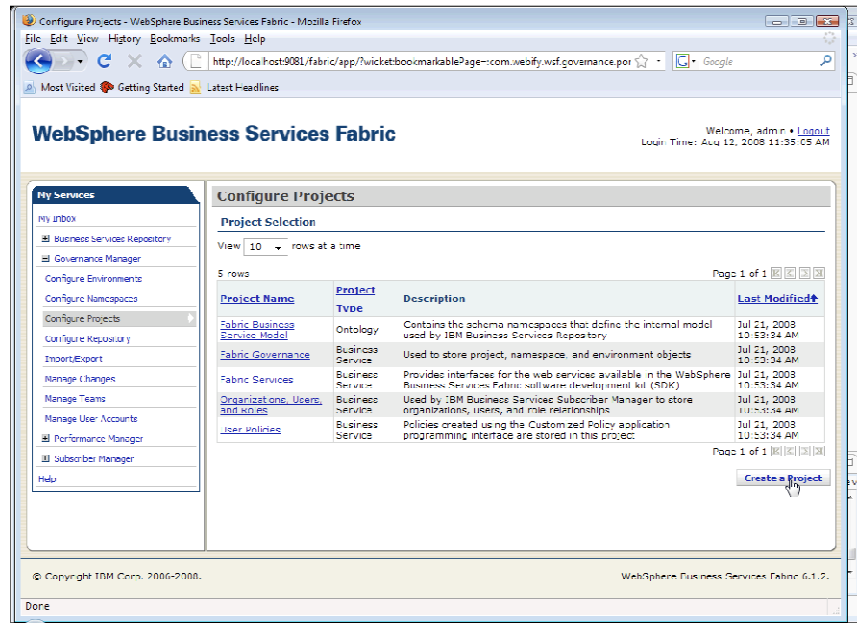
Configure Projects - WebSphere Business Services Fabric - Mozilla Firefox

File Edit View History Bookmarks Tools Help

http://localhost:9081/fabric/app/?wicket:bookmarkablePage=:com.webify.wsf.governance.por

Google

Most Visited Getting Started Latest Headlines

WebSphere Business Services Fabric

Welcome, admin • Logout
Login Time: Aug 12, 2008 11:35:05 AM

My Services

My Inbox
Business Services Repository
Governance Manager
Configure Environments
Configure Namespaces
Configure Projects
Configure Repository
Import/Export
Manage Changes
Manage Teams
Manage User Accounts
Performance Manager
Subscriber Manager
Help

Configure Projects

Project Selection

View 10 rows at a time

5 rows

Page 1 of 1

| Project Name | Project Type | Description | Last Modified |
|---|---|---|---|
| Fabric Business Service Model | Ontology | Contains the schema namespaces that define the internal model used by IBM Business Services Repository | Jul 21, 2008 10:53:34 AM |
| Fabric Governance | Business Service | Used to store project, namespace, and environment objects | Jul 21, 2008 10:53:34 AM |
| Fabric Services | Business Service | Provides interfaces for the web services available in the WebSphere Business Services Fabric software development kit (SDK) | Jul 21, 2008 10:53:34 AM |
| Organizations, Users, and Roles | Business Service | Used by IBM Business Services Subscriber Manager to store organizations, users, and role relationships | Jul 21, 2008 10:53:34 AM |
| User Policies | Business Service | Policies created using the Customized Policy application programming interface are stored in this project | Jul 21, 2008 10:53:34 AM |

Page 1 of 1

Create a Project

© Copyright IBM Corp. 2006-2008.

WebSphere Business Services Fabric 6.1.2.

Done